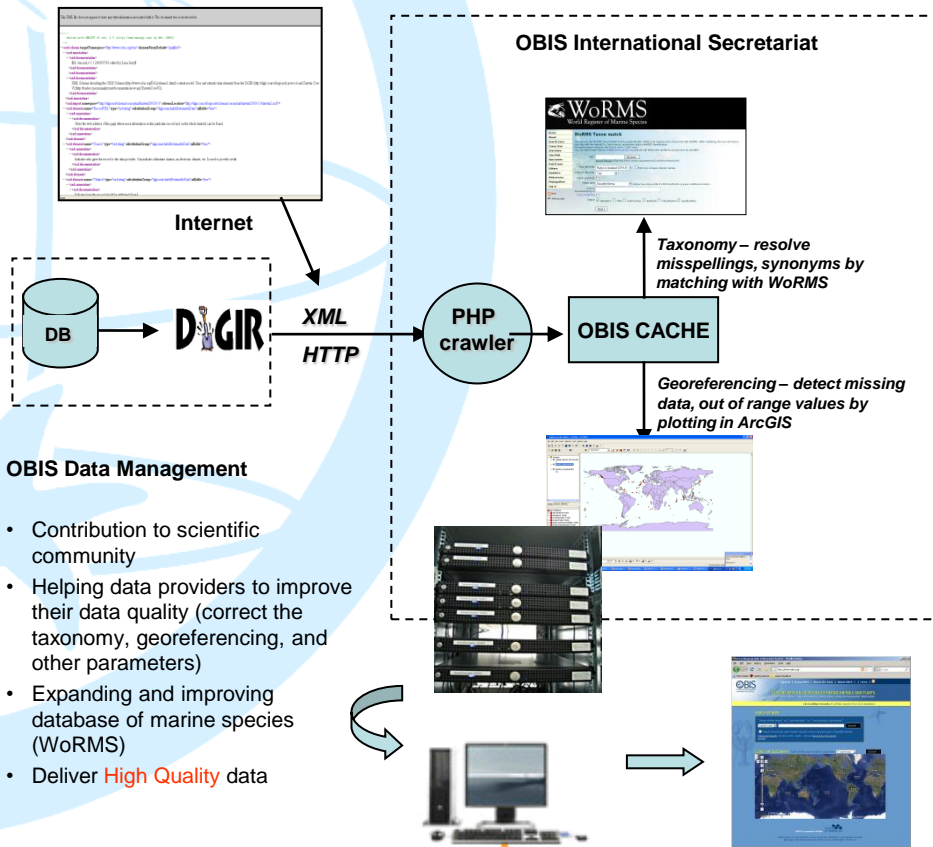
OBIS International Secretariat

WoRMS
World Register of Marine Species

WoRMS Taxon match

Internet

Taxonomy – resolve misspellings, synonyms by matching with WoRMS

DB

DiGIR

XML

HTTP

PHP crawler

OBIS CACHE

Georeferencing – detect missing data, out of range values by plotting in ArcGIS

OBIS Data Management

- Contribution to scientific community
- Helping data providers to improve their data quality (correct the taxonomy, georeferencing, and other parameters)
- Expanding and improving database of marine species (WoRMS)
- Deliver High Quality data

OBIS